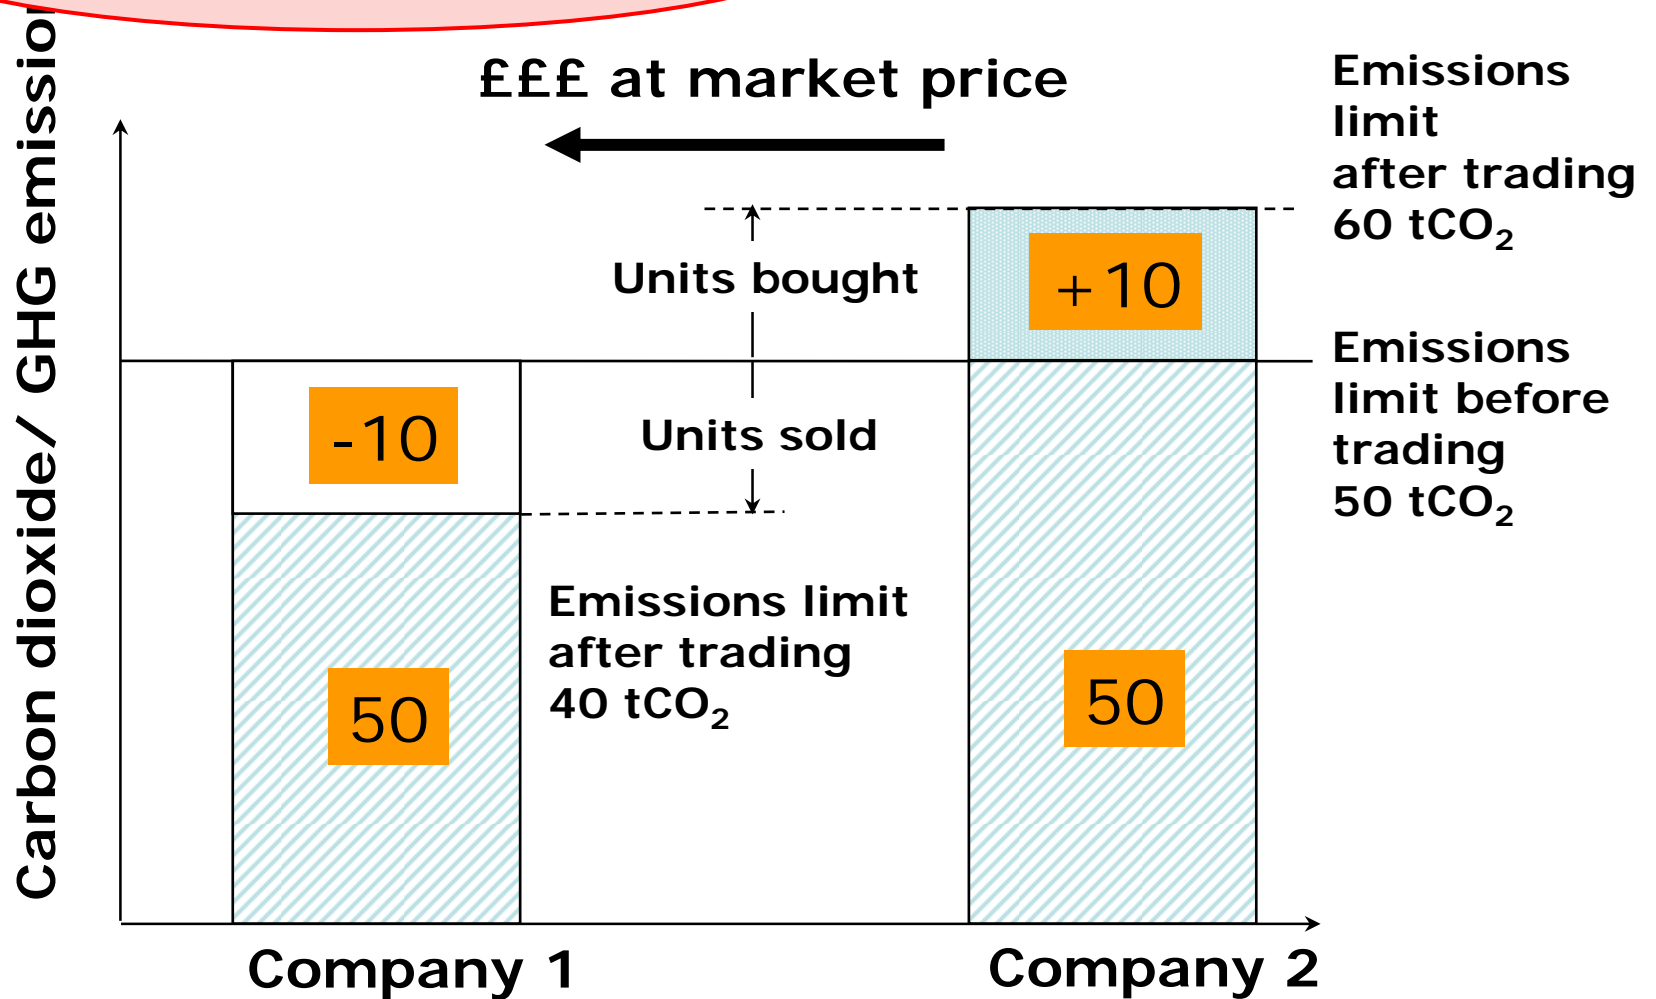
Carbon dioxide/ GHG emissio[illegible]

£££ at market price

Emissions limit after trading 60 $tCO_2$

Units bought

+10

Emissions limit before trading 50 $tCO_2$

-10

Units sold

Emissions limit after trading 40 $tCO_2$

50

50

Company 1

Company 2